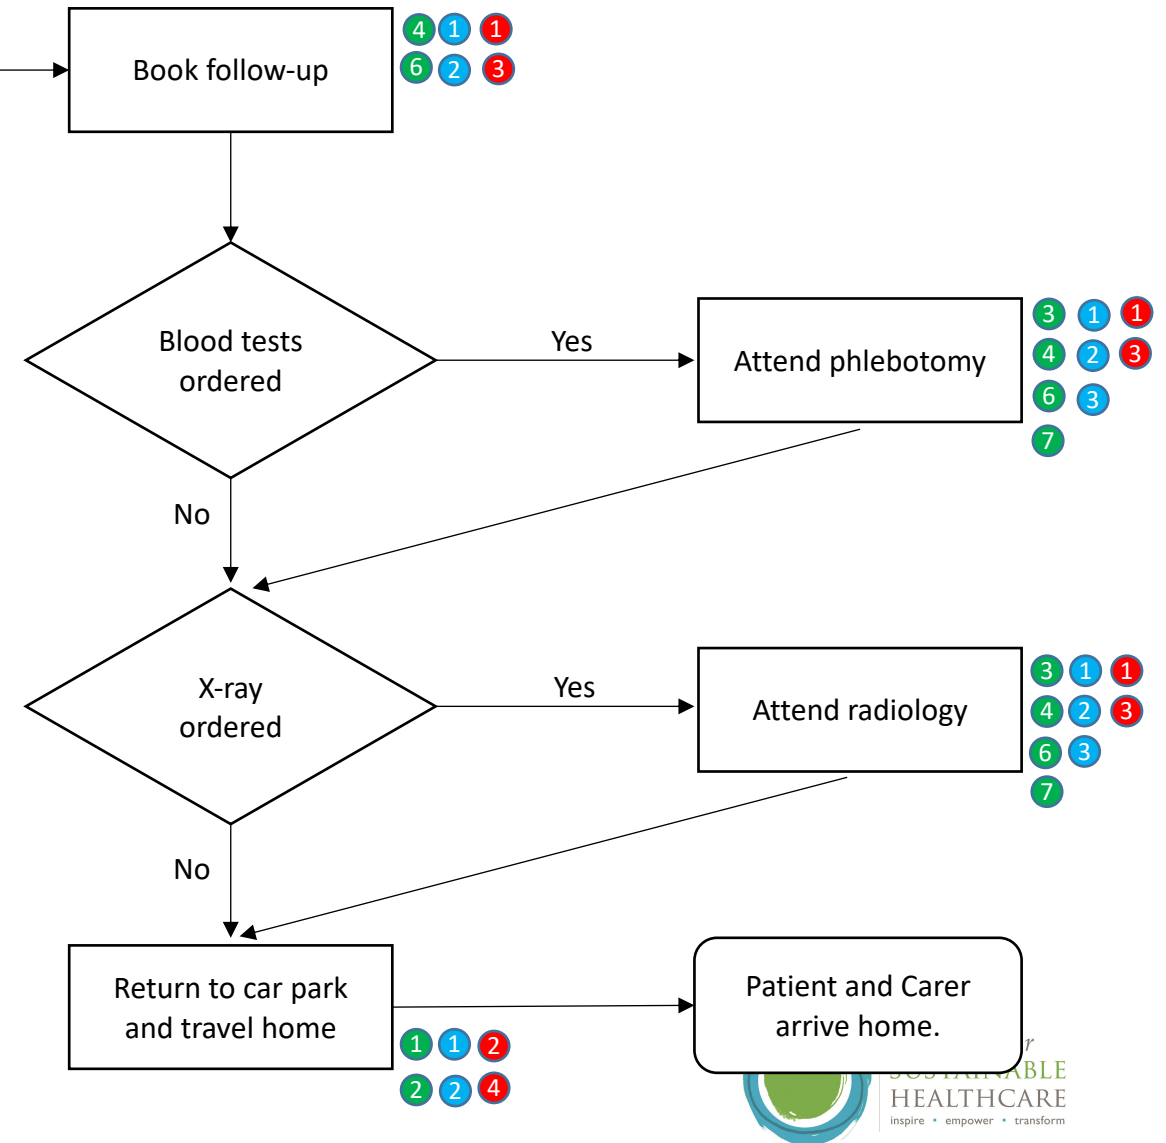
Book follow-up

4 1 1
6 2 3

Blood tests ordered

Yes

Attend phlebotomy

3 1 1
4 2 3
6 3
7

No

X-ray ordered

Yes

Attend radiology

3 1 1
4 2 3
6 3
7

No

Return to car park and travel home

1 1 2
2 2 4

Patient and Carer arrive home.

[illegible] HEALTHCARE
inspire • empower • transform